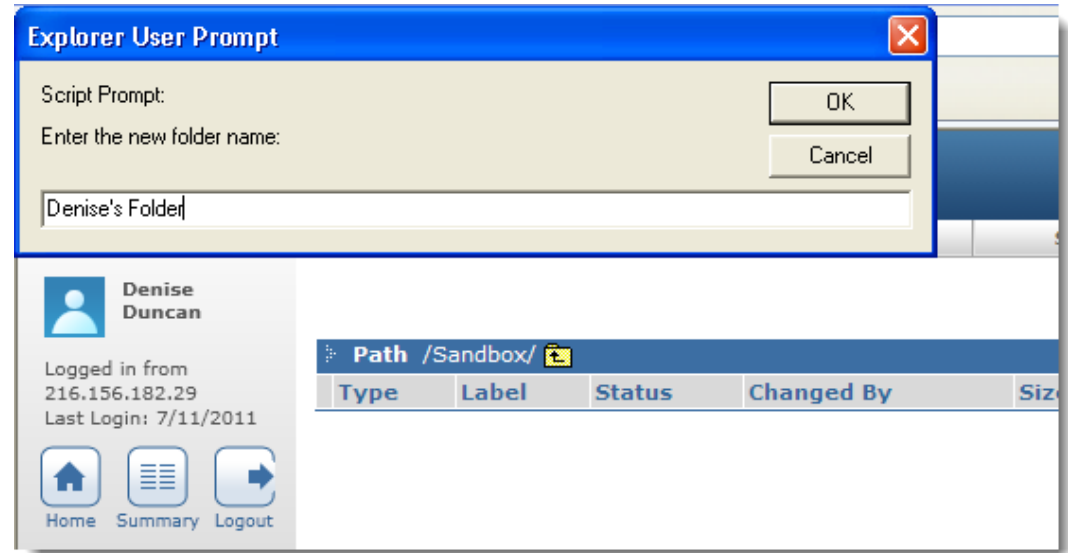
Explorer User Prompt

Script Prompt:

Enter the new folder name:

OK

Cancel

Denise's Folder

Denise Duncan

Logged in from 216.156.182.29
Last Login: 7/11/2011

Home Summary Logout

Path /Sandbox/

| Type | Label | Status | Changed By | Siz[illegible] |
|---|---|---|---|---|